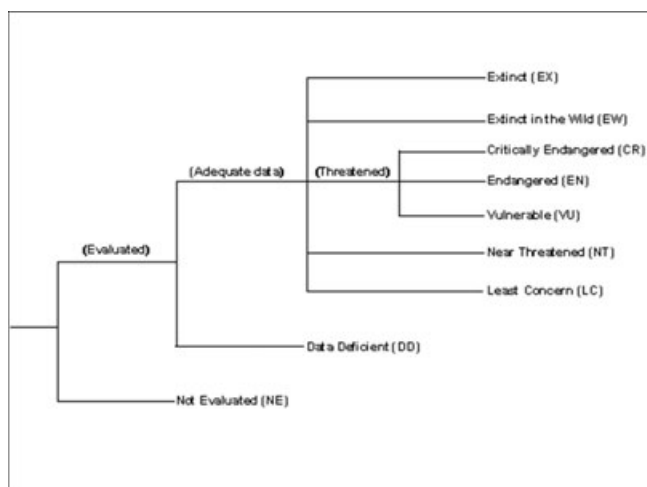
Extinct (EX)

Extinct in the Wild (EW)

Critically Endangered (CR)

(Adequate data)

(Threatened)

Endangered (EN)

Vulnerable (VU)

(Evaluated)

Near Threatened (NT)

Least Concern (LC)

Data Deficient (DD)

Not Evaluated (NE)